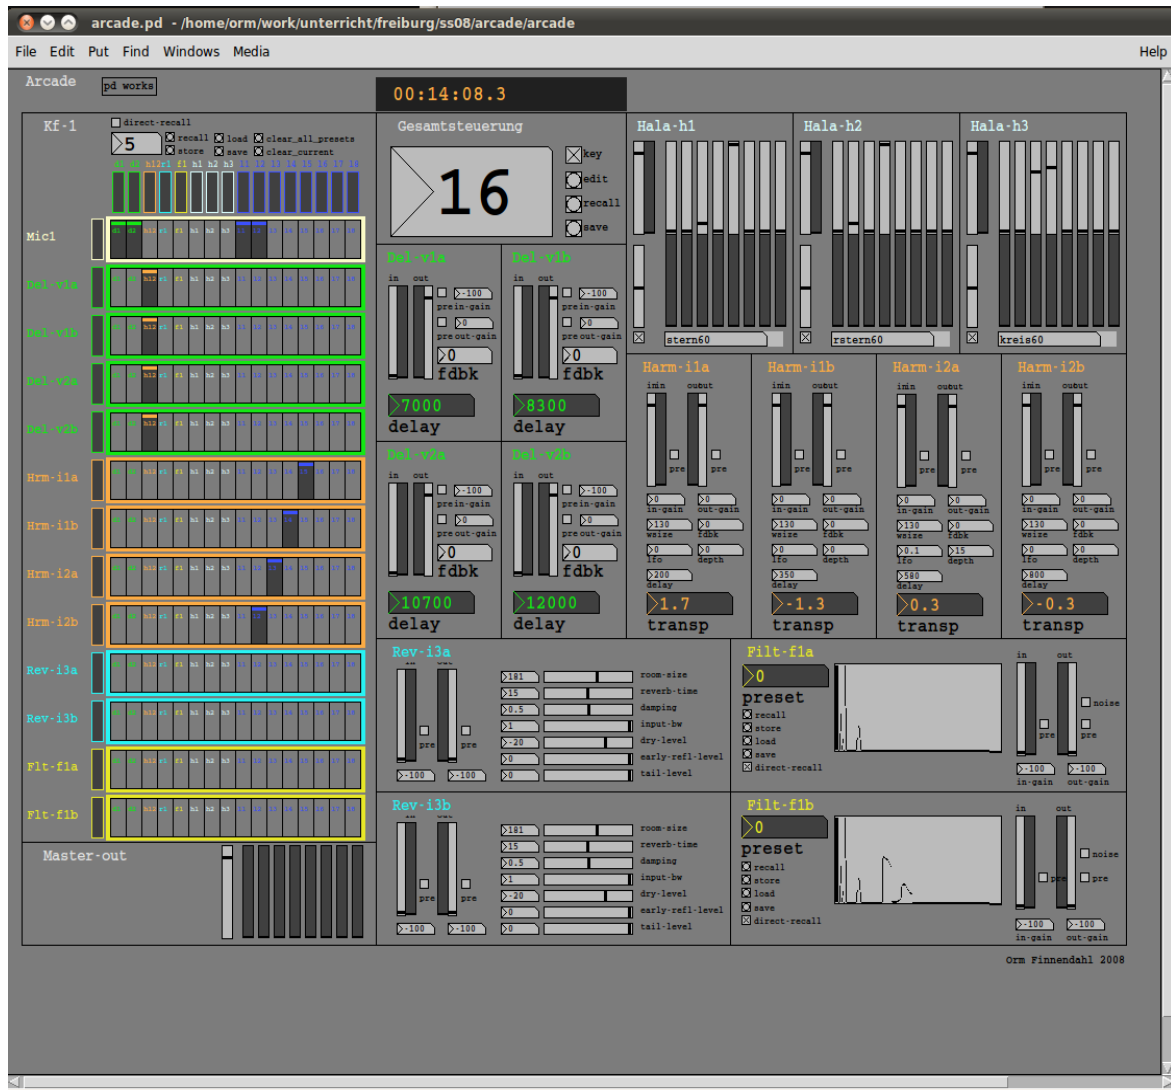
arcade.pd - /home/orm/work/unterricht/freiburg/ss08/arcade/arcade

File Edit Put Find Windows Media Help

Arcade
pd works
00:14:08.3

Kf-1
direct-recall
5
recall load clear_all_presets
store save clear_current
d1 d2 h12 r1 f1 h1 h2 h3 i1 i2 i3 i4 i5 i6 i7 i8

Mic1
Del-v1a
Del-v1b
Del-v2a
Del-v2b
Hrm-i1a
Hrm-i1b
Hrm-i2a
Hrm-i2b
Rev-i3a
Rev-i3b
Flt-f1a
Flt-f1b
Master-out

Gesamtsteuerung
16
key
edit
recall
save

Del-v1a
in out
-100
prein-gain
0
pre out-gain
0
fdbk
7000
delay

Del-v1b
in out
-100
prein-gain
0
pre out-gain
0
fdbk
8300
delay

Del-v2a
in out
-100
prein-gain
0
pre out-gain
0
fdbk
10700
delay

Del-v2b
in out
-100
prein-gain
0
pre out-gain
0
fdbk
12000
delay

Hala-h1
stern60
Hala-h2
rstern60
Hala-h3
kreis60

Harm-i1a
imin oubut
pre pre
0 in-gain 0 out-gain
130 wsize 0 fdbk
0 lfo 0 depth
200 delay
1.7
transp

Harm-i1b
imin oubut
pre pre
0 in-gain 0 out-gain
130 wsize 0 fdbk
0 lfo 0 depth
350 delay
-1.3
transp

Harm-i2a
imin oubut
pre pre
0 in-gain 0 out-gain
130 wsize 0 fdbk
0.1 lfo 15 depth
580 delay
0.3
transp

Harm-i2b
imin oubut
pre pre
0 in-gain 0 out-gain
130 wsize 0 fdbk
0 lfo 0 depth
800 delay
-0.3
transp

Rev-i3a
pre pre
-100 -100
181 room-size
15 reverb-time
0.5 damping
1 input-bw
-20 dry-level
0 early-refl-level
0 tail-level

Filt-f1a
0
preset
recall
store
load
save
direct-recall
in out
pre pre
noise
-100 in-gain -100 out-gain

Rev-i3b
pre pre
-100 -100
181 room-size
15 reverb-time
0.5 damping
1 input-bw
-20 dry-level
0 early-refl-level
0 tail-level

Filt-f1b
0
preset
recall
store
load
save
direct-recall
in out
noise
pre pre
-100 in-gain -100 out-gain

Orm Finnendahl 2008